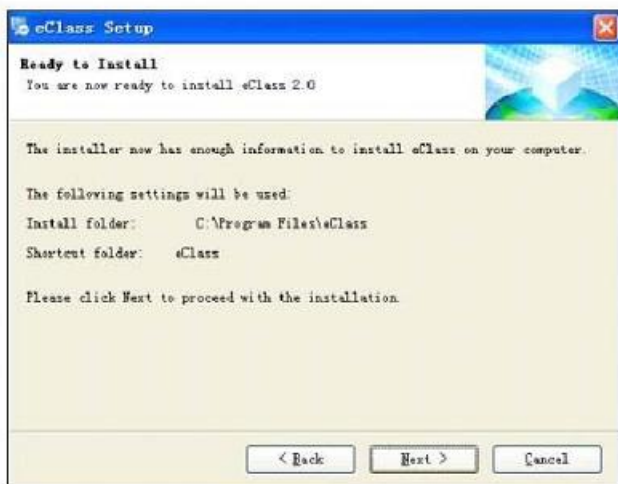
eClass Setup

Ready to Install
You are now ready to install eClass 2.0

The installer now has enough information to install eClass on your computer.

The following settings will be used:

Install folder: C:\Program Files\eClass

Shortcut folder: eClass

Please click Next to proceed with the installation.

< Back

Next >

Cancel